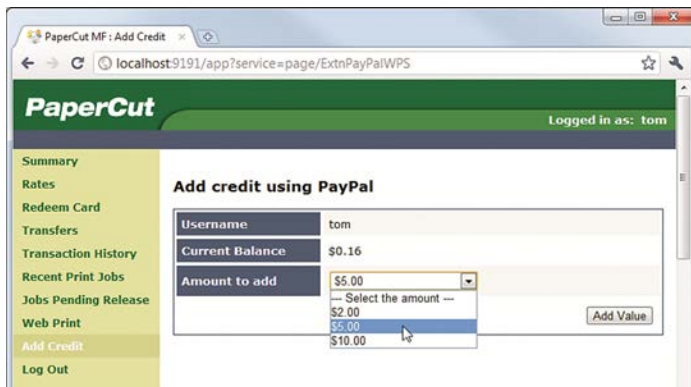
PaperCut MF : Add Credit
localhost:9191/app?service=page/ExtnPayPalWPS

PaperCut
Logged in as: tom

Summary
Rates
Redeem Card
Transfers
Transaction History
Recent Print Jobs
Jobs Pending Release
Web Print
Add Credit
Log Out

Add credit using PayPal

| Username | tom |
|---|---|
| Current Balance | $0.16 |
| Amount to add | $5.00 |

--- Select the amount ---
$2.00
$5.00
$10.00

Add Value